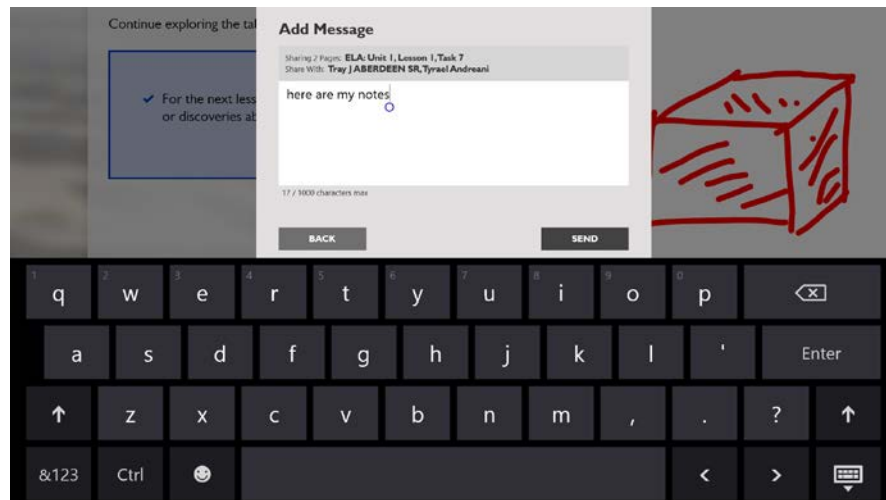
Continue exploring the tal

For the next less or discoveries ab

Add Message

Sharing 2 Pages: ELA: Unit 1, Lesson 1, Task 7
Share With: Tray J ABERDEEN SR, Tyrael Andreani

here are my notes

17 / 1000 characters max

BACK

SEND

1 q 2 w 3 e 4 r 5 t 6 y 7 u 8 i 9 o 0 p

a s d f g h j k l '

Enter

z x c v b n m , . ?

&123 Ctrl < >